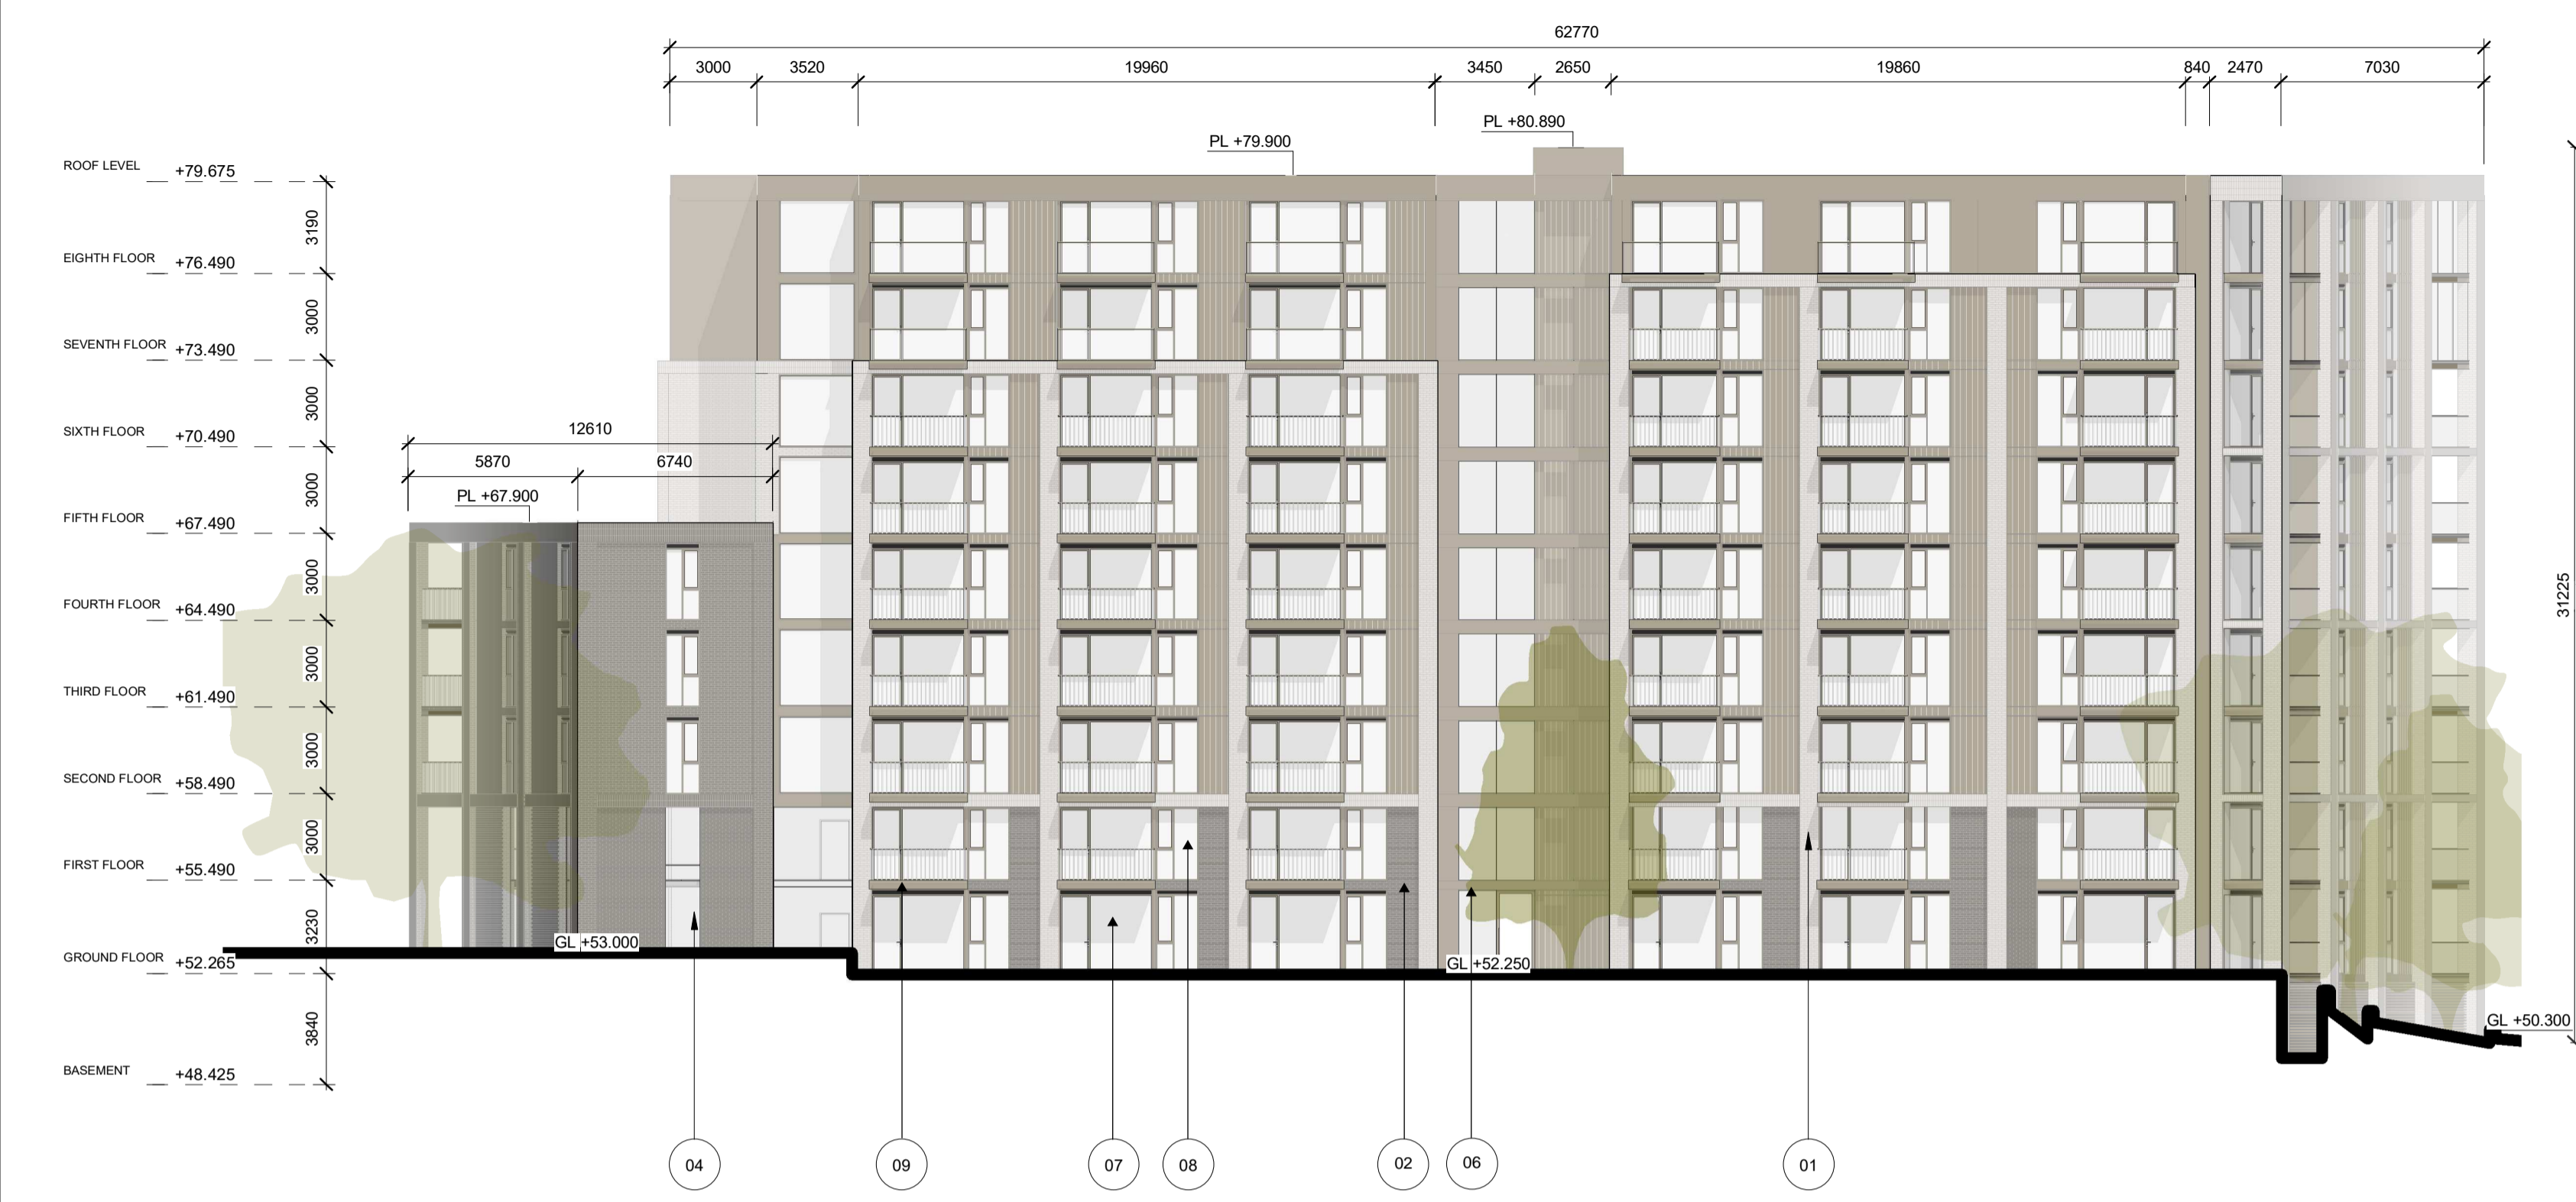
62770

3000 3520 19960 3450 2650 19860 840 2470 7030

PL +80.890

PL +79.900

ROOF LEVEL +79.675

3190

EIGHTH FLOOR +76.490

3000

SEVENTH FLOOR +73.490

3000

SIXTH FLOOR +70.490

12610

5870 6740

PL +67.900

3000

FIFTH FLOOR +67.490

3000

FOURTH FLOOR +64.490

3000

THIRD FLOOR +61.490

3000

SECOND FLOOR +58.490

3000

FIRST FLOOR +55.490

3230

GL +53.000

GROUND FLOOR +52.265

GL +52.250

3840

GL +50.300

BASEMENT +48.425

31225

04 09 07 08 02 06 01